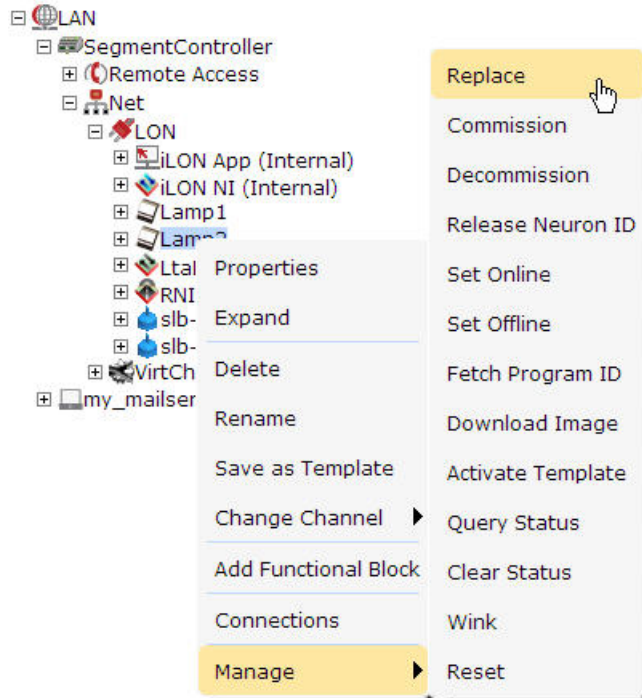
LAN
SegmentController
Remote Access
Net
LON
iLON App (Internal)
iLON NI (Internal)
Lamp1
Lamp2
Ltal
RNI
slb-
slb-
VirtCh
my_mailser

Properties
Expand
Delete
Rename
Save as Template
Change Channel
Add Functional Block
Connections
Manage

Replace
Commission
Decommission
Release Neuron ID
Set Online
Set Offline
Fetch Program ID
Download Image
Activate Template
Query Status
Clear Status
Wink
Reset